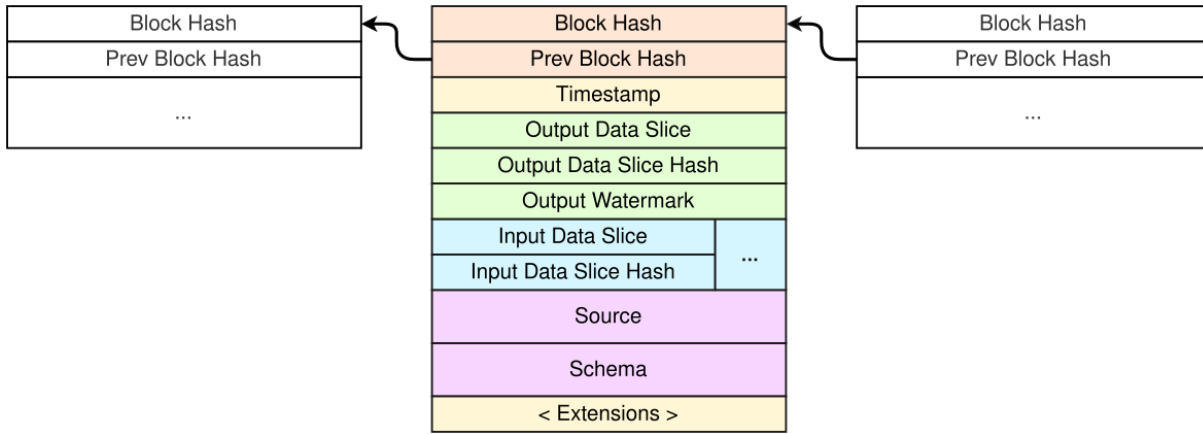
Block Hash
Prev Block Hash
...

Block Hash
Prev Block Hash
Timestamp
Output Data Slice
Output Data Slice Hash
Output Watermark
Input Data Slice
Input Data Slice Hash
...
Source
Schema
< Extensions >

Block Hash
Prev Block Hash
...